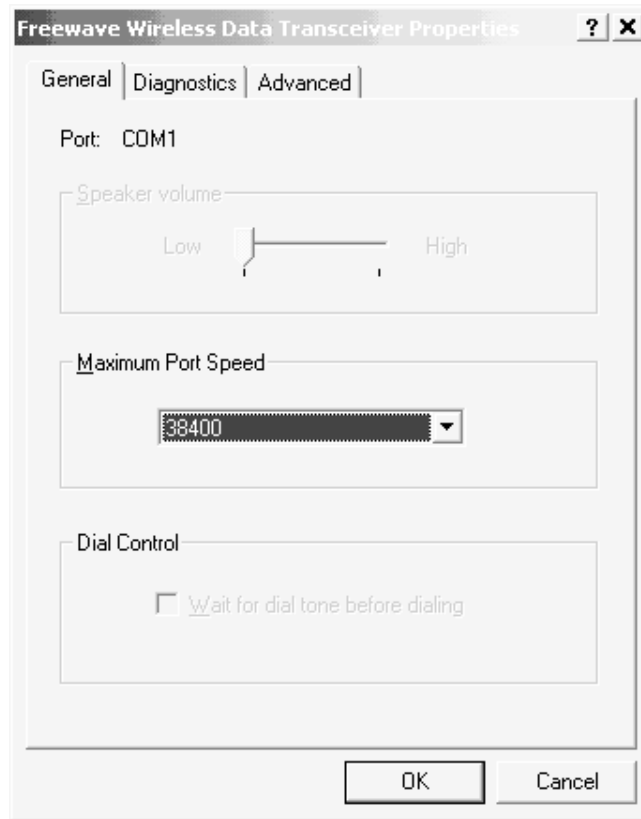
Freewave Wireless Data Transceiver Properties ? X

General | Diagnostics | Advanced

Port: COM1

Speaker volume

Low High

Maximum Port Speed

38400

Dial Control

Wait for dial tone before dialing

OK Cancel